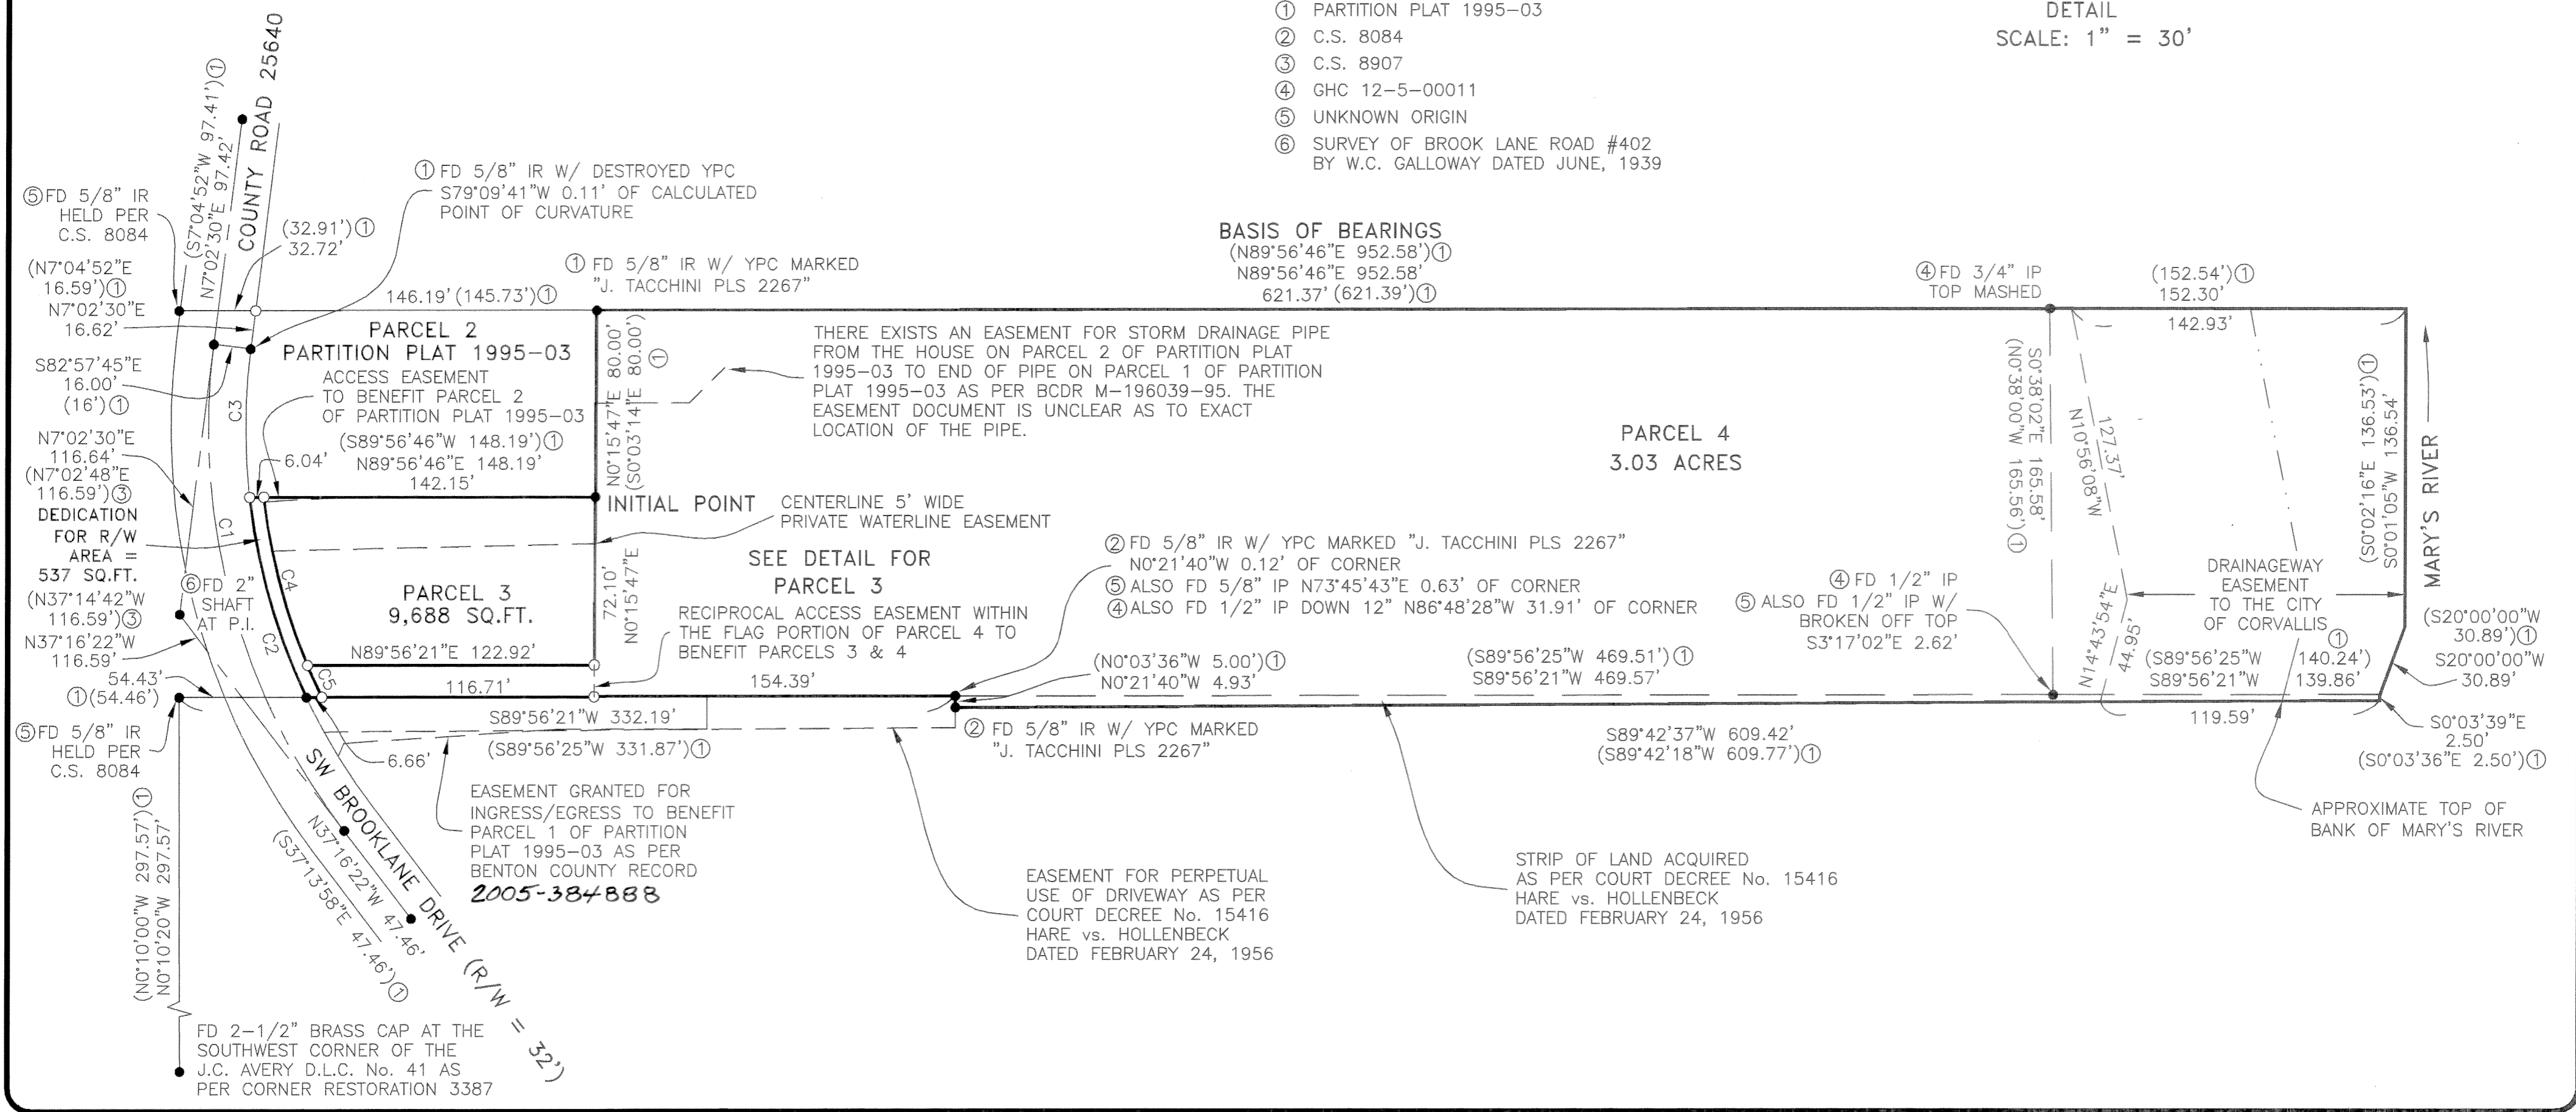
① PARTITION PLAT 1995-03
② C.S. 8084
③ C.S. 8907
④ GHC 12-5-00011
⑤ UNKNOWN ORIGIN
⑥ SURVEY OF BROOK LANE ROAD #402 BY W.C. GALLOWAY DATED JUNE, 1939

DETAIL
SCALE: 1" = 30'

COUNTY ROAD 25640

(S7°04'52"W 97.41')①
N7°02'30"E 97.42'

⑤FD 5/8" IR HELD PER C.S. 8084

(N7°04'52"E 16.59')①
N7°02'30"E 16.62'

S82°57'45"E 16.00'
(16')①

N7°02'30"E 116.64'
(N7°02'48"E 116.59')③

DEDICATION FOR R/W AREA = 537 SQ.FT.

(N37°14'42"W 116.59')③
N37°16'22"W 116.59'

54.43'
①(54.46')

⑤FD 5/8" IR HELD PER C.S. 8084

①FD 5/8" IR W/ DESTROYED YPC S79°09'41"W 0.11' OF CALCULATED POINT OF CURVATURE

(32.91')①
32.72'

146.19' (145.73')①

①FD 5/8" IR W/ YPC MARKED "J. TACCHINI PLS 2267"

BASIS OF BEARINGS
(N89°56'46"E 952.58')①
N89°56'46"E 952.58'
621.37' (621.39')①

PARCEL 2
PARTITION PLAT 1995-03

ACCESS EASEMENT TO BENEFIT PARCEL 2 OF PARTITION PLAT 1995-03

C3

6.04'

(S89°56'46"W 148.19')①
N89°56'46"E 148.19'
142.15'

N0°15'47"E 80.00'
(S0°03'14"E 80.00')①

THERE EXISTS AN EASEMENT FOR STORM DRAINAGE PIPE FROM THE HOUSE ON PARCEL 2 OF PARTITION PLAT 1995-03 TO END OF PIPE ON PARCEL 1 OF PARTITION PLAT 1995-03 AS PER BCDR M-196039-95. THE EASEMENT DOCUMENT IS UNCLEAR AS TO EXACT LOCATION OF THE PIPE.

INITIAL POINT

CENTERLINE 5' WIDE PRIVATE WATERLINE EASEMENT

C1

C4

⑥FD 2" SHAFT AT P.I.

C2

PARCEL 3
9,688 SQ.FT.

SEE DETAIL FOR PARCEL 3

72.10'
N0°15'47"E

RECIPROCAL ACCESS EASEMENT WITHIN THE FLAG PORTION OF PARCEL 4 TO BENEFIT PARCELS 3 & 4

N89°56'21"E 122.92'

C5

116.71'

154.39'

S89°56'21"W 332.19'
(S89°56'25"W 331.87')①

6.66'

②FD 5/8" IR W/ YPC MARKED "J. TACCHINI PLS 2267"
N0°21'40"W 0.12' OF CORNER
⑤ALSO FD 5/8" IP N73°45'43"E 0.63' OF CORNER
④ALSO FD 1/2" IP DOWN 12" N86°48'28"W 31.91' OF CORNER

(N0°03'36"W 5.00')①
N0°21'40"W 4.93'

(S89°56'25"W 469.51')①
S89°56'21"W 469.57'

②FD 5/8" IR W/ YPC MARKED "J. TACCHINI PLS 2267"

S89°42'37"W 609.42'
(S89°42'18"W 609.77')①

④FD 3/4" IP TOP MASHED

(152.54')①
152.30'
142.93'

PARCEL 4
3.03 ACRES

S0°38'02"E 165.58'
(N0°38'00"W 165.56')①

N10°56'08"W

127.37'

(S0°02'16"E 136.53')①
S0°01'05"W 136.54'

MARY'S RIVER

④FD 1/2" IP
⑤ALSO FD 1/2" IP W/ BROKEN OFF TOP S3°17'02"E 2.62'

N14°43'54"E
44.95'

DRAINAGEWAY EASEMENT TO THE CITY OF CORVALLIS ①

(S89°56'25"W 140.24')
S89°56'21"W 139.86'

119.59'

(S20°00'00"W 30.89')①
S20°00'00"W 30.89'

S0°03'39"E 2.50'
(S0°03'36"E 2.50')①

APPROXIMATE TOP OF BANK OF MARY'S RIVER

EASEMENT GRANTED FOR INGRESS/EGRESS TO BENEFIT PARCEL 1 OF PARTITION PLAT 1995-03 AS PER BENTON COUNTY RECORD 2005-384888

EASEMENT FOR PERPETUAL USE OF DRIVEWAY AS PER COURT DECREE No. 15416 HARE vs. HOLLENBECK DATED FEBRUARY 24, 1956

STRIP OF LAND ACQUIRED AS PER COURT DECREE No. 15416 HARE vs. HOLLENBECK DATED FEBRUARY 24, 1956

SW BROOKLANE DRIVE (R/W = 32')

N37°16'22"W 47.46'
(S37°13'58"E 47.46')①

(N0°10'00"W 297.57')①
N0°10'20"W 297.57'

FD 2-1/2" BRASS CAP AT THE SOUTHWEST CORNER OF THE J.C. AVERY D.L.C. No. 41 AS PER CORNER RESTORATION 3387